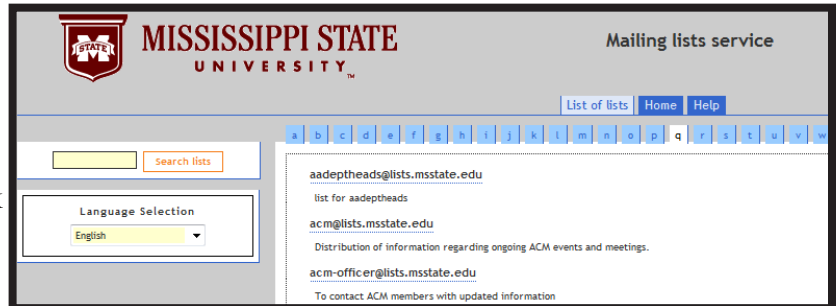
STATE
MISSISSIPPI STATE
UNIVERSITY™

Mailing lists service

List of lists Home Help

a b c d e f g h i j k l m n o p q r s t u v w

Search lists

Language Selection
English

aadeptheads@lists.msstate.edu
list for aadeptheads

acm@lists.msstate.edu
Distribution of information regarding ongoing ACM events and meetings.

acm-officer@lists.msstate.edu
To contact ACM members with updated information